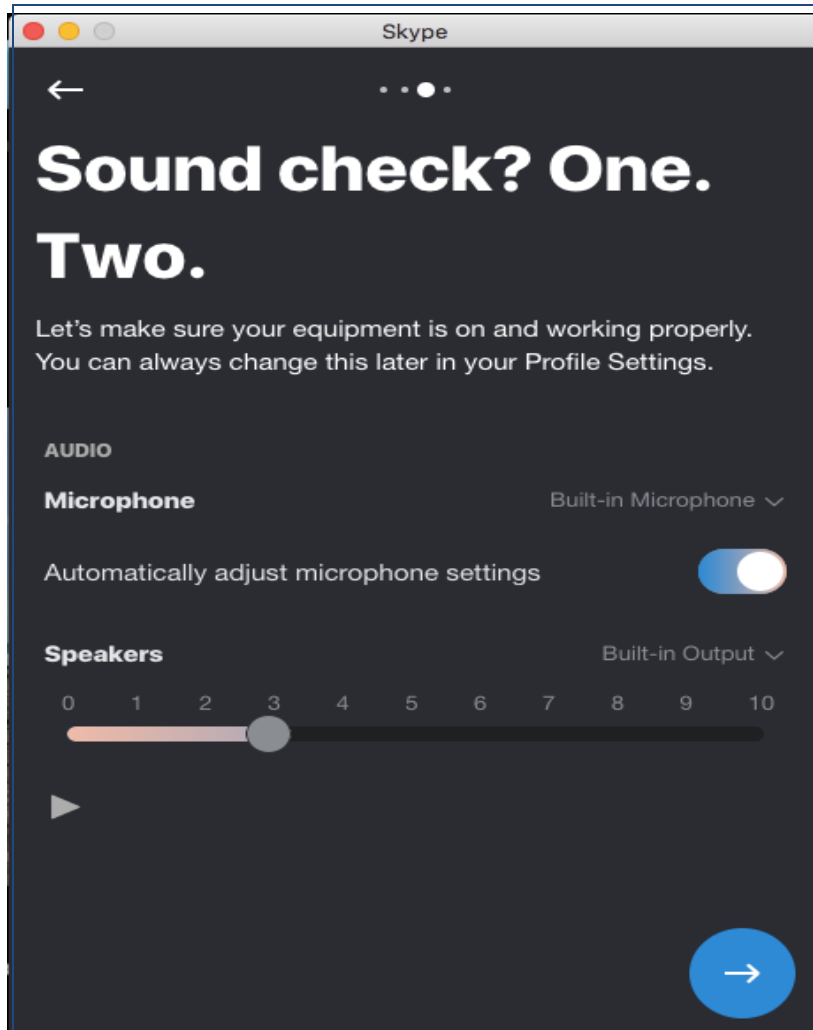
Skype

←

Sound check? One. Two.

Let’s make sure your equipment is on and working properly. You can always change this later in your Profile Settings.

AUDIO

Microphone

Built-in Microphone

Automatically adjust microphone settings

Speakers

Built-in Output

0 1 2 3 4 5 6 7 8 9 10

→